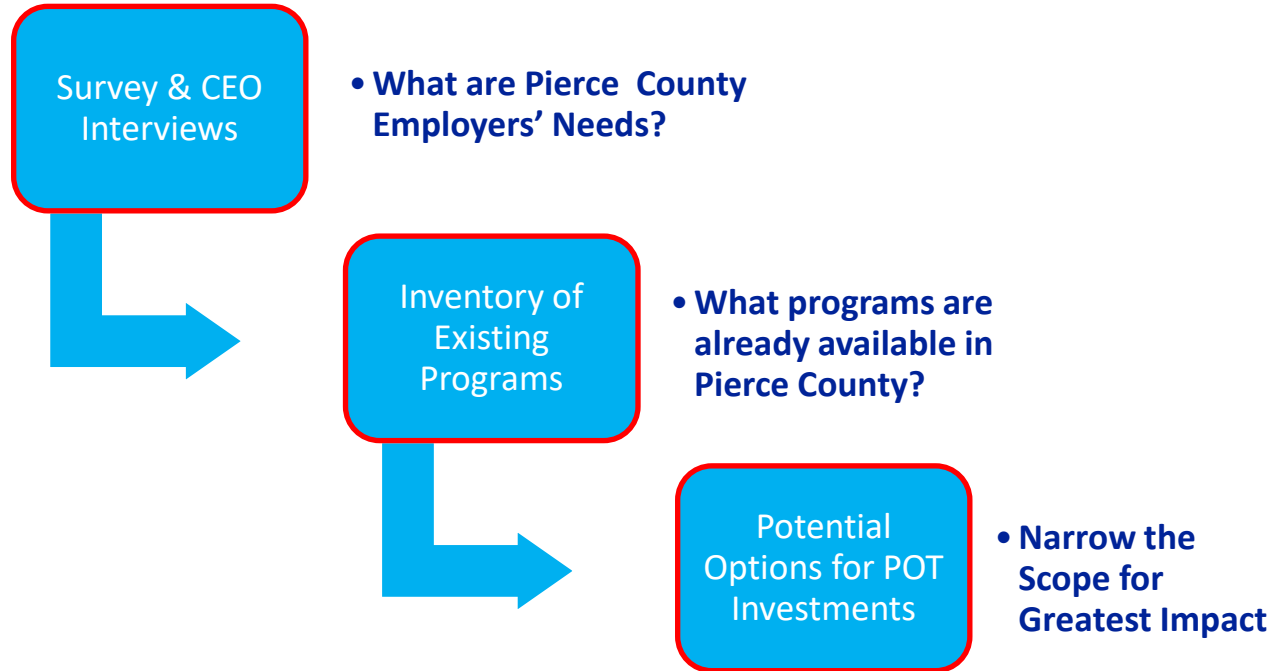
Survey & CEO Interviews

• What are Pierce  County Employers' Needs?

Inventory of Existing Programs

• What programs are already available in Pierce County?

Potential Options for POT Investments

• Narrow the Scope for Greatest Impact